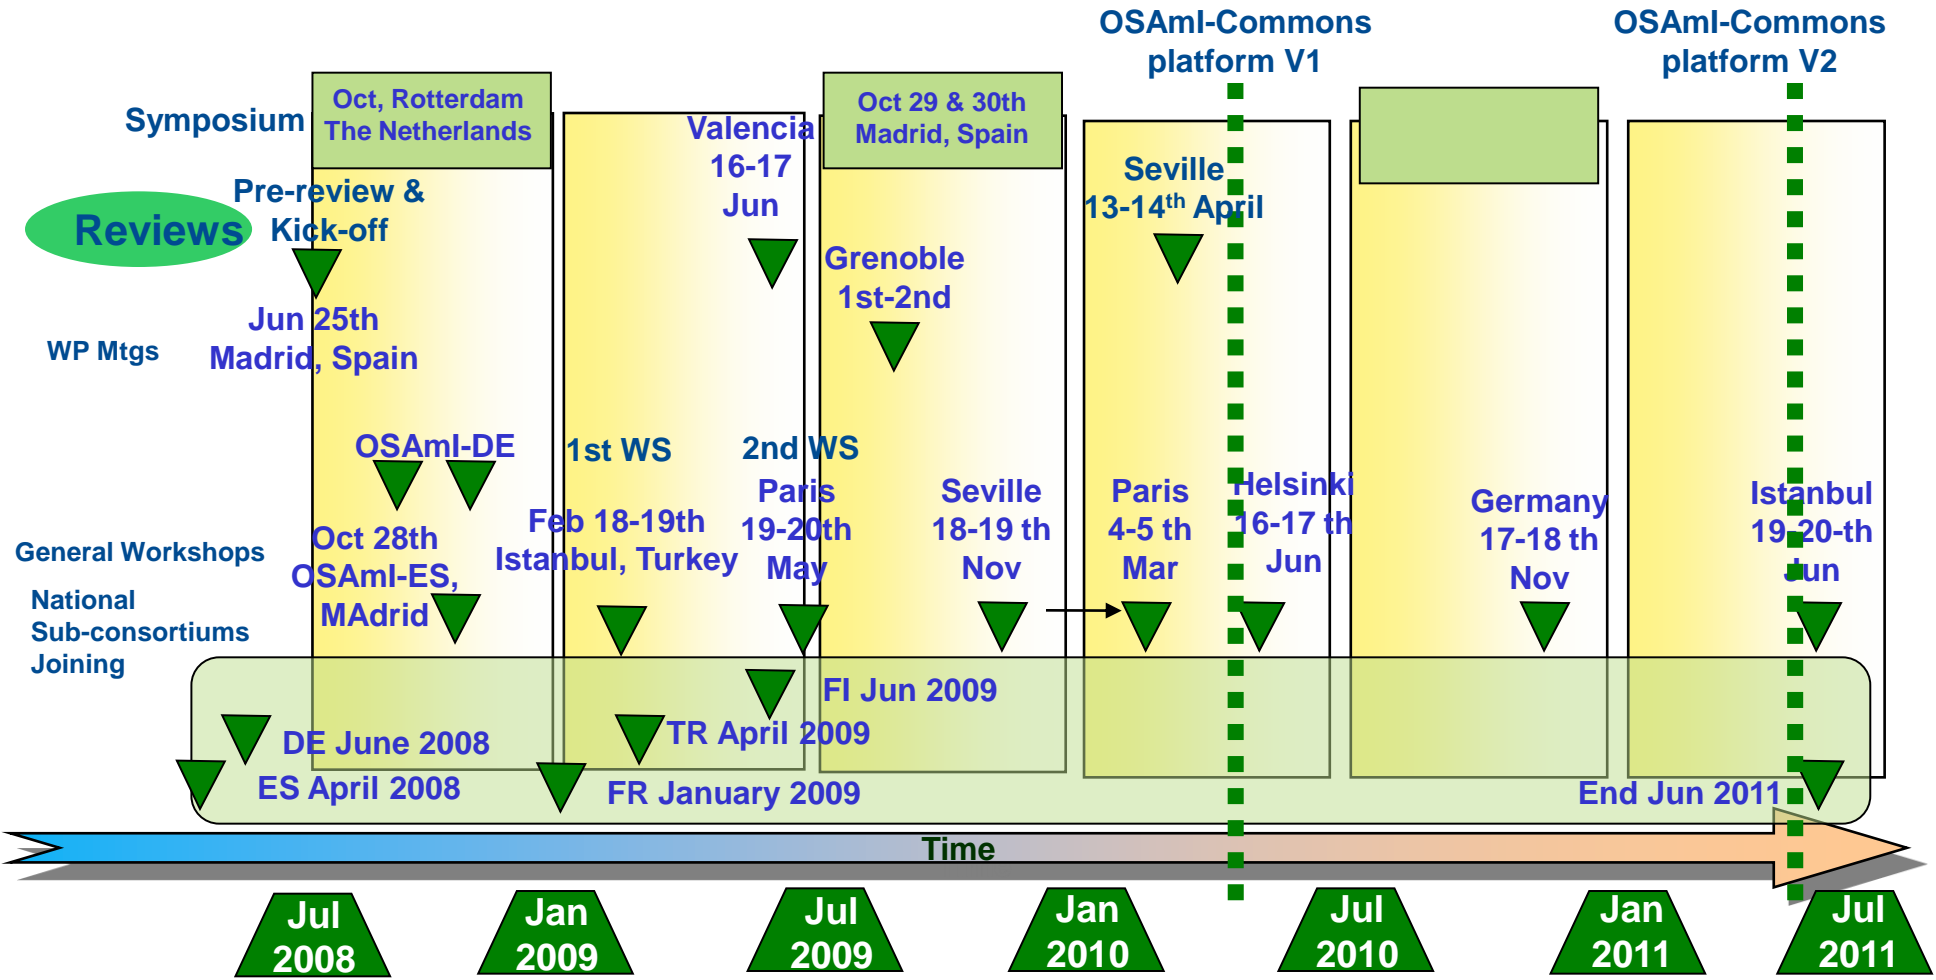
OSAmI-Commons platform V1

OSAmI-Commons platform V2

Symposium

Oct, Rotterdam The Netherlands

Valencia 16-17 Jun

Oct 29 & 30th Madrid, Spain

Seville 13-14$^{th}$ April

Reviews

Pre-review & Kick-off

Grenoble 1st-2nd

Jun 25th Madrid, Spain

WP Mtgs

OSAmI-DE

1st WS

2nd WS

Paris 19-20th May

Seville 18-19 th Nov

Paris 4-5 th Mar

Helsinki 16-17 th Jun

Germany 17-18 th Nov

Istanbul 19-20-th Jun

General Workshops

Oct 28th OSAmI-ES, MAdrid

Feb 18-19th Istanbul, Turkey

National Sub-consortiums Joining

FI Jun 2009

TR April 2009

DE June 2008

ES April 2008

FR January 2009

End Jun 2011

Time

Jul 2008

Jan 2009

Jul 2009

Jan 2010

Jul 2010

Jan 2011

Jul 2011